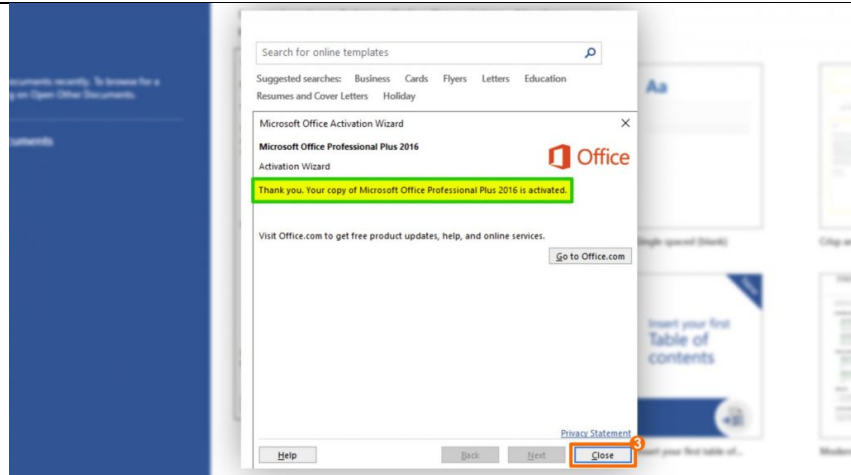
ocuments recently. To browse for a g on Open Other Documents.

cuments

Search for online templates

Suggested searches: Business Cards Flyers Letters Education
Resumes and Cover Letters Holiday

Aa

Microsoft Office Activation Wizard

Microsoft Office Professional Plus 2016

Activation Wizard

Office

Thank you. Your copy of Microsoft Office Professional Plus 2016 is activated.

Visit Office.com to get free product updates, help, and online services.

Go to Office.com

ingle spaced (blank)

Insert your first Table of contents

Privacy Statement

Help

Back

Next

3

Close